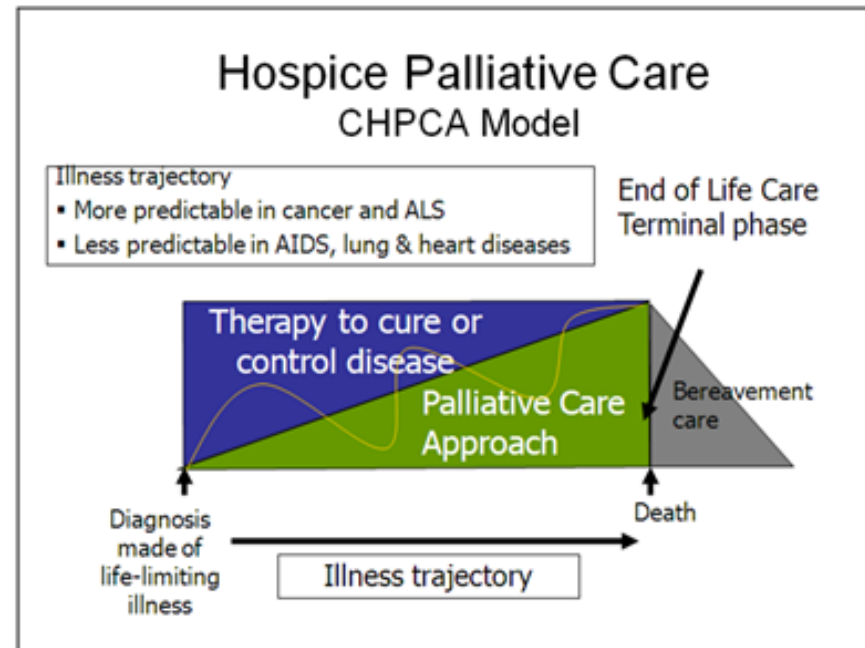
Hospice Palliative Care
CHPCA Model

Illness trajectory
▪ More predictable in cancer and ALS
▪ Less predictable in AIDS, lung & heart diseases

End of Life Care
Terminal phase

Therapy to cure or control disease

Palliative Care Approach

Bereavement care

Diagnosis made of life-limiting illness

Death

Illness trajectory